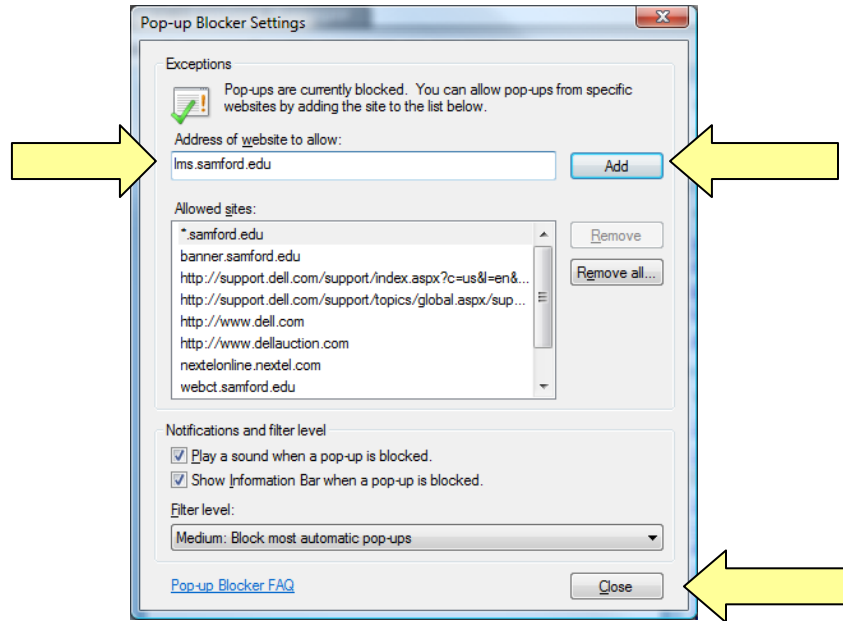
Pop-up Blocker Settings

Exceptions

Pop-ups are currently blocked. You can allow pop-ups from specific websites by adding the site to the list below.

Address of website to allow:

lms.samford.edu

Add

Allowed sites:

*.samford.edu
banner.samford.edu
http://support.dell.com/support/index.aspx?c=us&l=en&...
http://support.dell.com/support/topics/global.aspx/sup...
http://www.dell.com
http://www.dellauction.com
nextelonline.nextel.com
webct.samford.edu

Remove

Remove all...

Notifications and filter level

Play a sound when a pop-up is blocked.

Show Information Bar when a pop-up is blocked.

Filter level:

Medium: Block most automatic pop-ups

Pop-up Blocker FAQ

Close